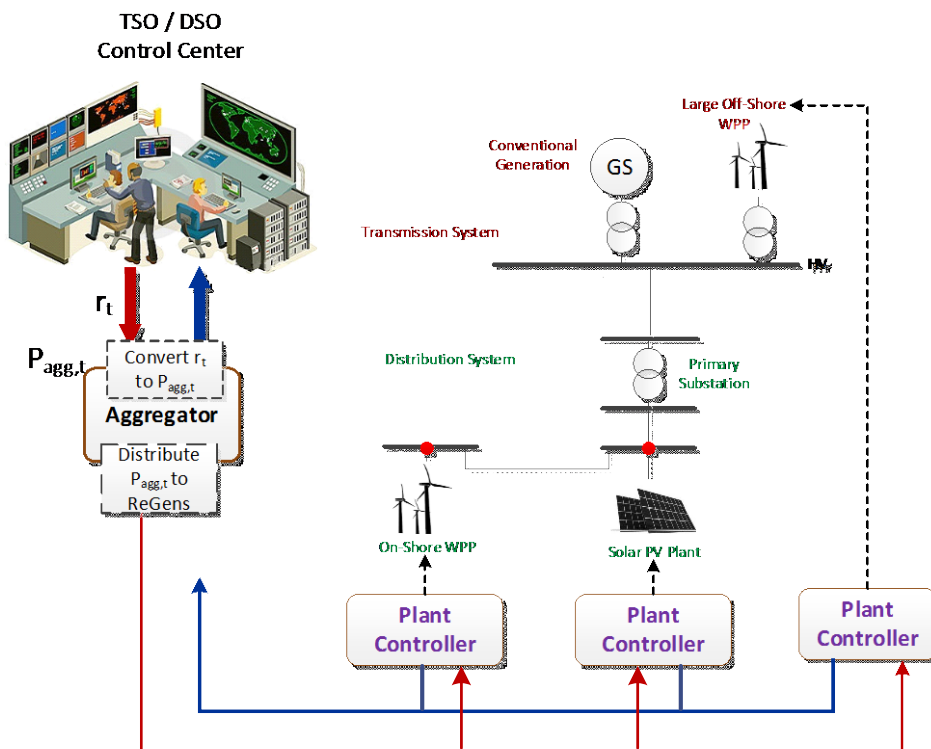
TSO / DSO
Control Center

$r_t$

$P_{agg,t}$

Convert $r_t$ to $P_{agg,t}$

Aggregator

Distribute $P_{agg,t}$ to ReGens

Large Off-Shore WPP

Conventional Generation

GS

Transmission System

HV

Distribution System

Primary Substation

On-Shore WPP

Solar PV Plant

Plant Controller

Plant Controller

Plant Controller